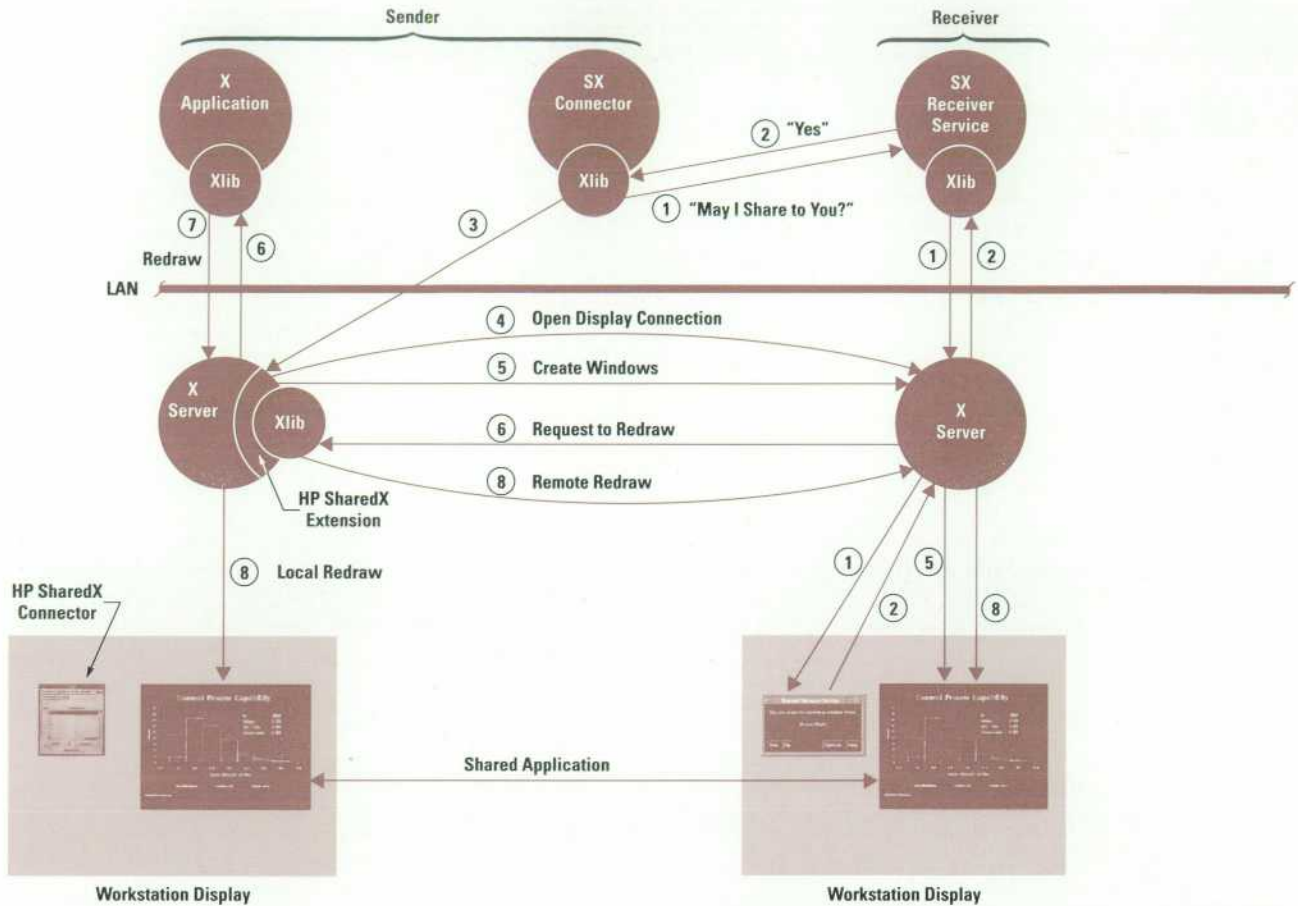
Sender

Receiver

X Application

Xlib

SX Connector

Xlib

SX Receiver Service

Xlib

2 "Yes"

1 "May I Share to You?"

7

6

3

Redraw

1

2

LAN

4 Open Display Connection

5 Create Windows

6 Request to Redraw

8 Remote Redraw

X Server

Xlib

X Server

HP SharedX Extension

8 Local Redraw

HP SharedX Connector

1

2

5

8

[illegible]

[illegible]

Shared Application

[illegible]

Workstation Display

Workstation Display